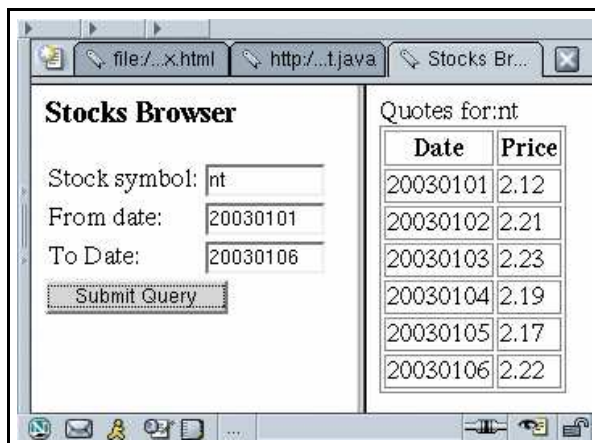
file:/...x.html http:/...t.java Stocks Br...

Stocks Browser

Stock symbol: nt
From date: 20030101
To Date: 20030106
Submit Query

Quotes for:nt

| Date | Price |
|---|---|
| 20030101 | 2.12 |
| 20030102 | 2.21 |
| 20030103 | 2.23 |
| 20030104 | 2.19 |
| 20030105 | 2.17 |
| 20030106 | 2.22 |

...